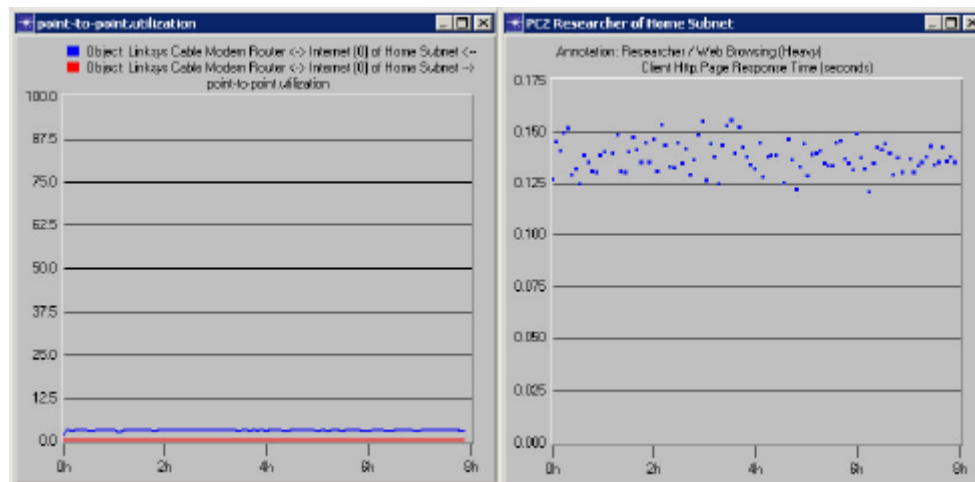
point-to-point.utilization

Object: Linksys Cable Modem Router <-> Internet [0] of Home Subnet <--
Object: Linksys Cable Modem Router <-> Internet [0] of Home Subnet -->
point-to-point.utilization

100.0
87.5
75.0
62.5
50.0
37.5
25.0
12.5
0.0
0h
2h
4h
6h
8h

PC2 Researcher of Home Subnet

Annotation: Researcher / Web Browsing (Heavy)
Client Http.Page Response Time (seconds)

0.175
0.150
0.125
0.100
0.075
0.050
0.025
0.000
0h
2h
4h
6h
8h